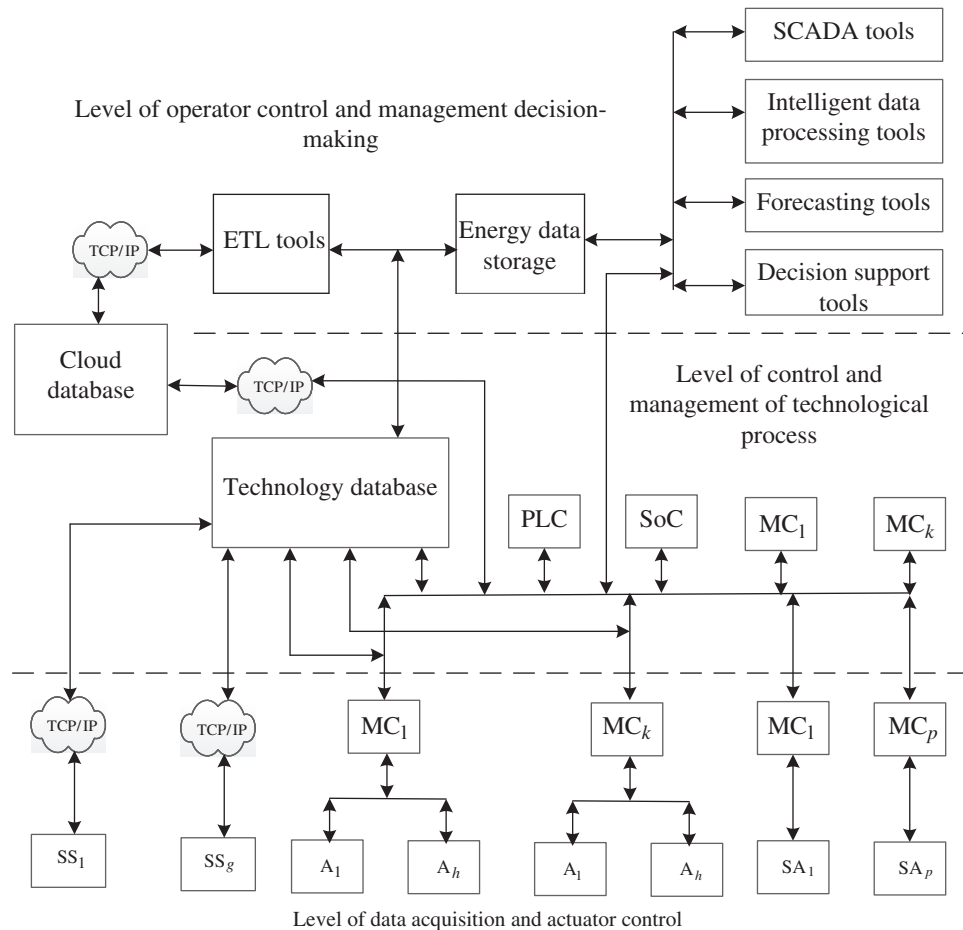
SCADA tools

Level of operator control and management decision-making

Intelligent data processing tools

Forecasting tools

TCP/IP

ETL tools

Energy data storage

Decision support tools

Cloud database

TCP/IP

Level of control and management of technological process

Technology database

PLC

SoC

$MC_1$

$MC_k$

TCP/IP

TCP/IP

$MC_1$

$MC_k$

$MC_1$

$MC_p$

$SS_1$

$SS_g$

$A_1$

$A_h$

$A_1$

$A_h$

$SA_1$

$SA_p$

Level of data acquisition and actuator control